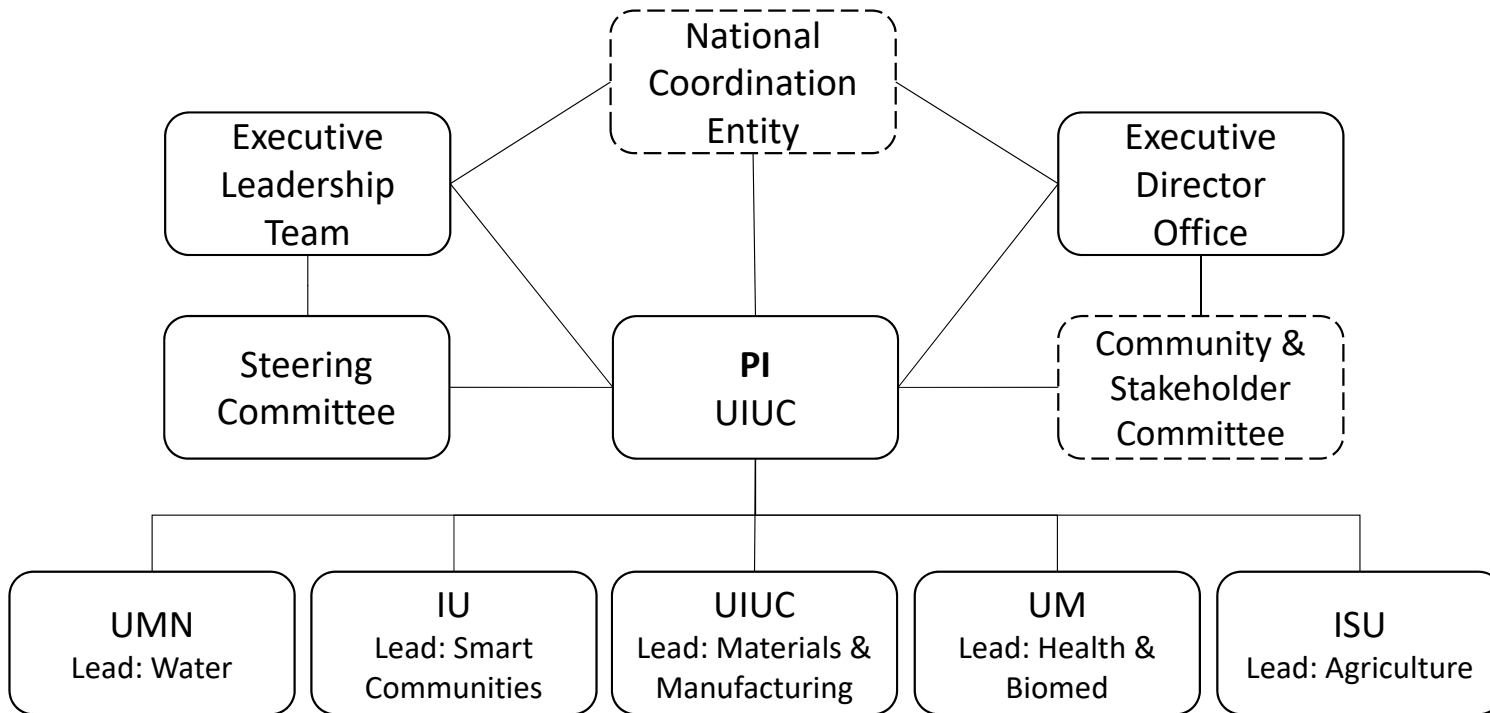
National Coordination Entity

Executive Leadership Team

Executive Director Office

Steering Committee

**PI**
UIUC

Community & Stakeholder Committee

UMN
Lead: Water

IU
Lead: Smart Communities

UIUC
Lead: Materials & Manufacturing

UM
Lead: Health & Biomed

ISU
Lead: Agriculture